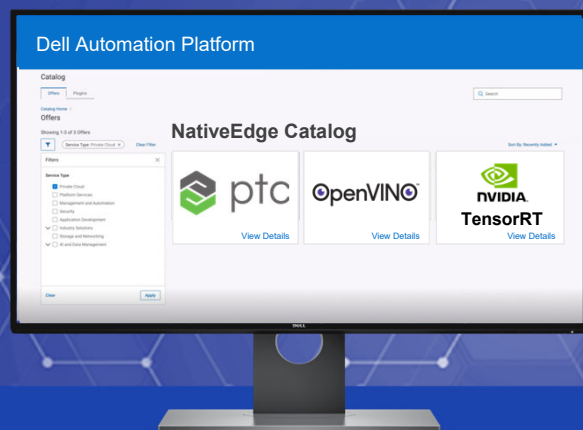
Dell Automation Platform

Catalog

Offers Plugins

Search

Catalog Home /

Offers

Showing 1-3 of 3 Offers

Service Type: Private Cloud × Clear Filter

Sort By: Recently Added

NativeEdge Catalog

Filters

Service Type

Private Cloud

Platform Services

Management and Automation

Security

Application Development

Industry Solutions

Storage and Networking

AI and Data Management

Clear Apply

ptc

View Details

OpenVINO

View Details

NVIDIA.

TensorRT

View Details

DELL